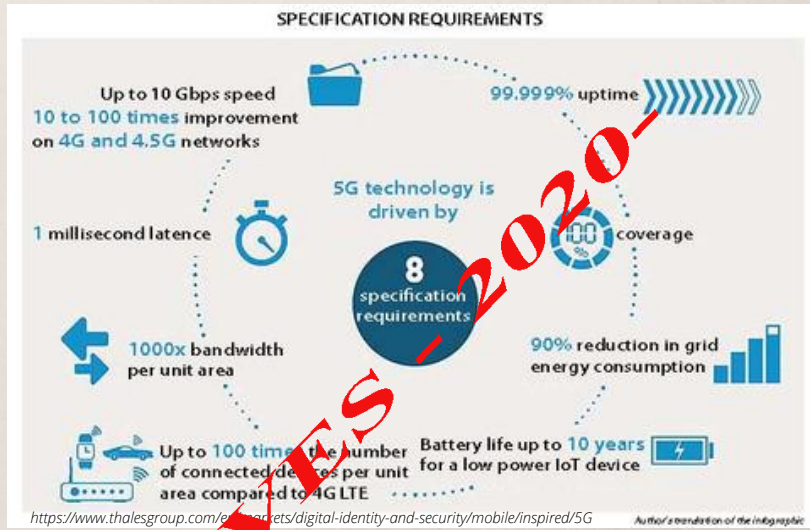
SPECIFICATION REQUIREMENTS

Up to 10 Gbps speed
10 to 100 times improvement on 4G and 4.5G networks

99.999% uptime

5G technology is driven by

1 millisecond latence

100 coverage

8 specification requirements

1000x bandwidth per unit area

90% reduction in grid energy consumption

Up to 100 time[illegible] the number of connected de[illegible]es per unit area compared to 4G LTE

Battery life up to 10 years for a low power IoT device

VES -2020-

https://www.thalesgroup.com/e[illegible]markets/digital-identity-and-security/mobile/inspired/5G

Author's translation of the infographic